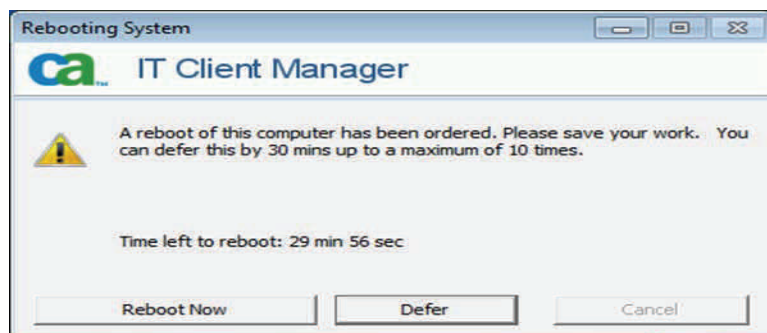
Rebooting System

ca

IT Client Manager

A reboot of this computer has been ordered. Please save your work. You can defer this by 30 mins up to a maximum of 10 times.

Time left to reboot: 29 min 56 sec

Reboot Now

Defer

Cancel